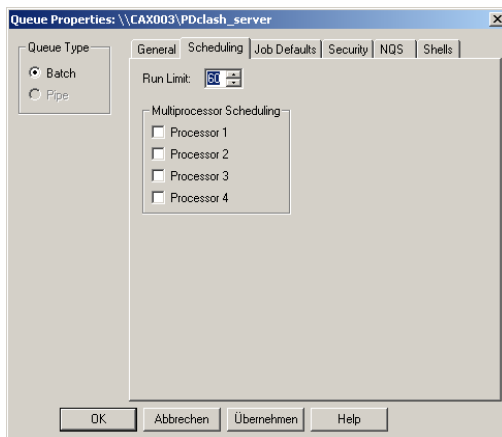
Queue Properties: \\CAX003\PDclash_server

×

Queue Type

Batch

Pipe

General | Scheduling | Job Defaults | Security | NQS | Shells

Run Limit: 60

Multiprocessor Scheduling

Processor 1

Processor 2

Processor 3

Processor 4

OK | Abbrechen | Übernehmen | Help